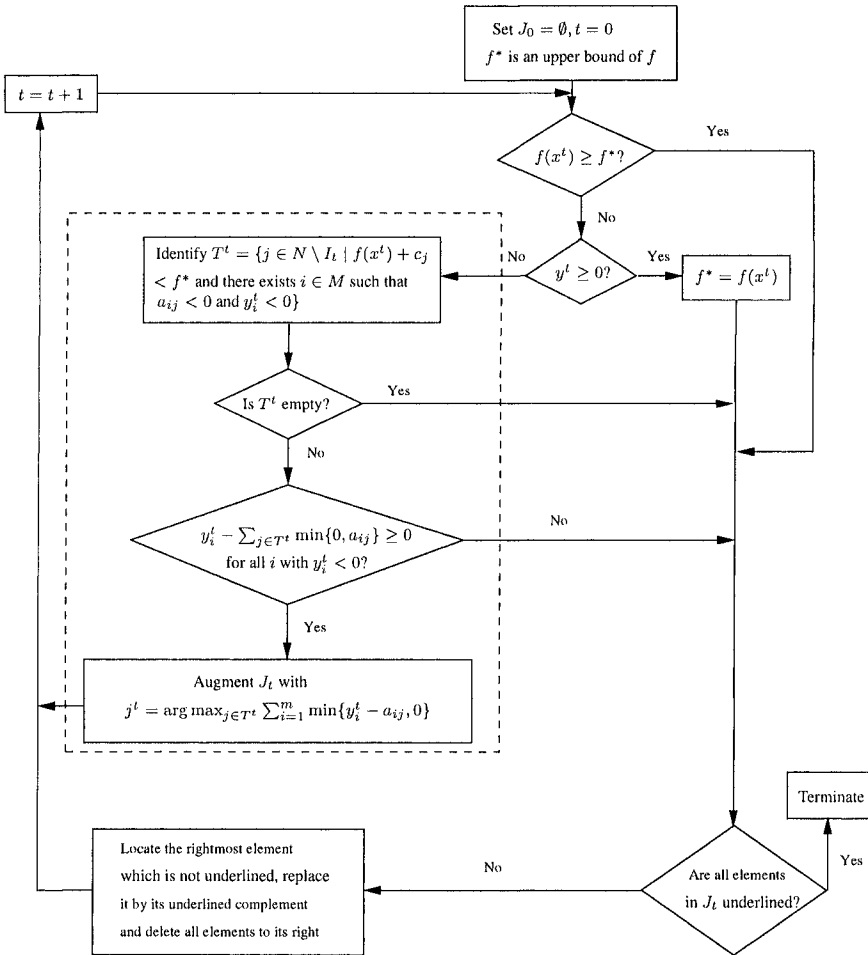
Set $J_0 = \emptyset, t = 0$
$f^*$ is an upper bound of $f$

$t = t + 1$

$f(x^t) \geq f^*?$

Yes

No

No

$y^t \geq 0?$

Yes

$f^* = f(x^t)$

Identify $T^t = \{j \in N \setminus I_t \mid f(x^t) + c_j < f^*$ and there exists $i \in M$ such that $a_{ij} < 0$ and $y_i^t < 0\}$

Is $T^t$ empty?

Yes

No

$y_i^t - \sum_{j \in T^t} \min\{0, a_{ij}\} \geq 0$ for all $i$ with $y_i^t < 0$?

No

Yes

Augment $J_t$ with
$j^t = \arg\max_{j \in T^t} \sum_{i=1}^m \min\{y_i^t - a_{ij}, 0\}$

Terminate

Yes

Locate the rightmost element which is not underlined, replace it by its underlined complement and delete all elements to its right

No

Are all elements in $J_t$ underlined?